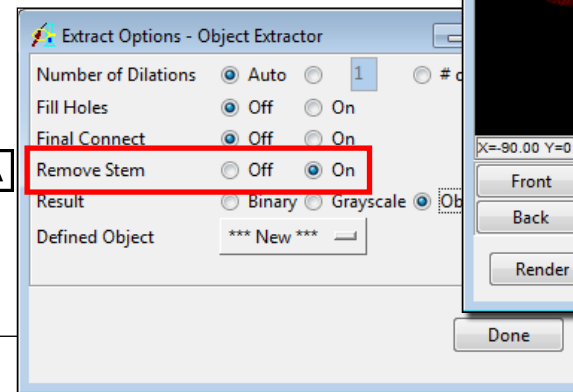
Extract Options - Object Extractor

Number of Dilations Auto 1 # c
Fill Holes Off On
Final Connect Off On
Remove Stem Off On
Result Binary Grayscale Ob
Defined Object *** New ***

Done

X=-90.00 Y=0
Front
Back
Render